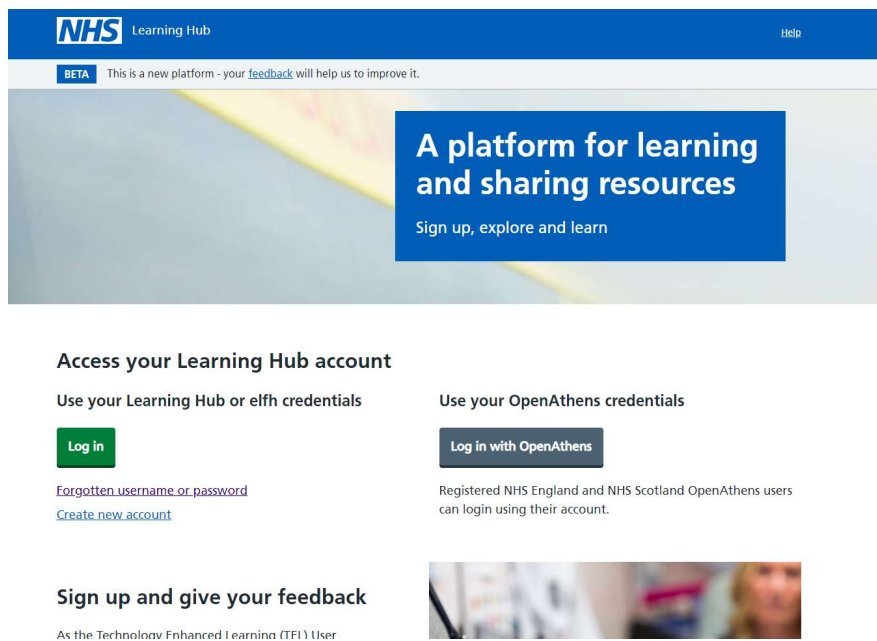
NHS Learning Hub

Help

BETA This is a new platform - your feedback will help us to improve it.

A platform for learning and sharing resources

Sign up, explore and learn

Access your Learning Hub account

Use your Learning Hub or elfh credentials

Log in

Forgotten username or password

Create new account

Use your OpenAthens credentials

Log in with OpenAthens

Registered NHS England and NHS Scotland OpenAthens users can login using their account.

Sign up and give your feedback

As the Technology Enhanced Learning (TEL) User